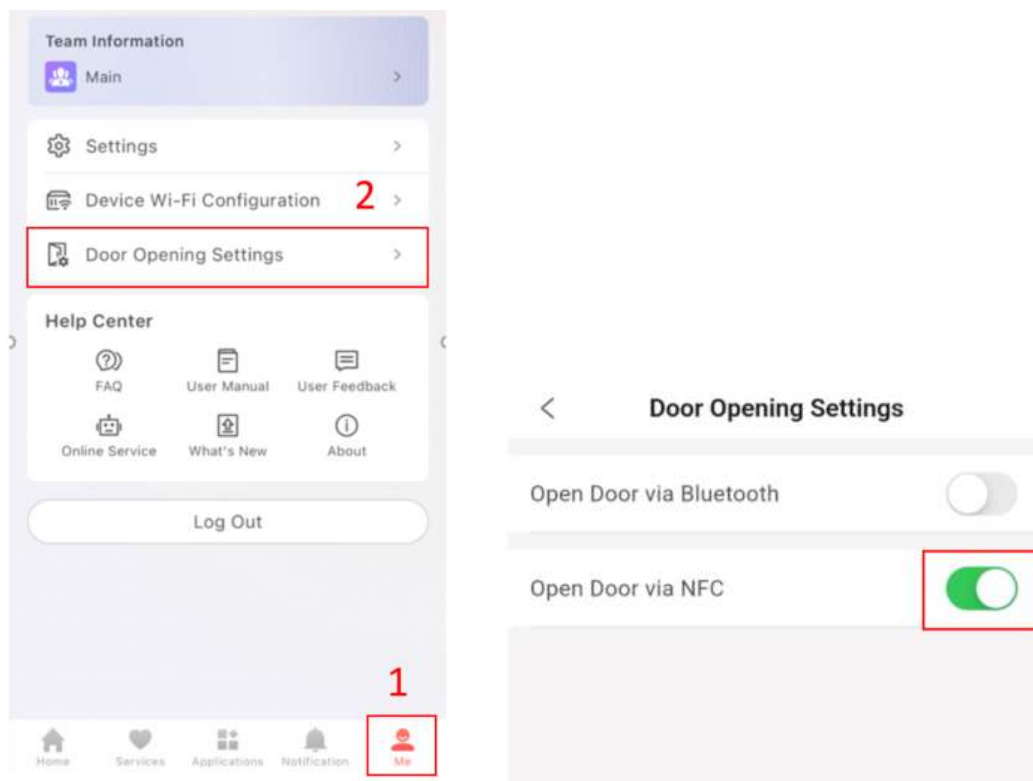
Team Information
Main

Settings
Device Wi-Fi Configuration 2
Door Opening Settings

Help Center
FAQ
User Manual
User Feedback
Online Service
What's New
About

Log Out

1
Home Services Applications Notification Me

Door Opening Settings
Open Door via Bluetooth
Open Door via NFC